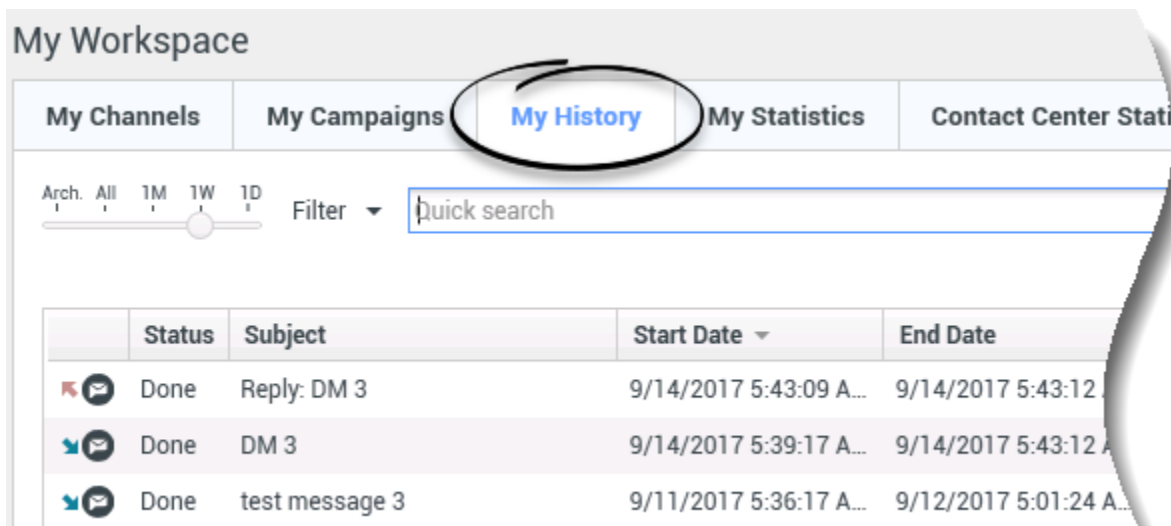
My Workspace

My Channels | My Campaigns | My History | My Statistics | Contact Center Stati

Arch. All 1M 1W 1D

Filter

Quick search

| | Status | Subject | Start Date | End Date |
|---|---|---|---|---|
| | Done | Reply: DM 3 | 9/14/2017 5:43:09 A... | 9/14/2017 5:43:12 |
| | Done | DM 3 | 9/14/2017 5:39:17 A... | 9/14/2017 5:43:12 |
| | Done | test message 3 | 9/11/2017 5:36:17 A... | 9/12/2017 5:01:24 A |